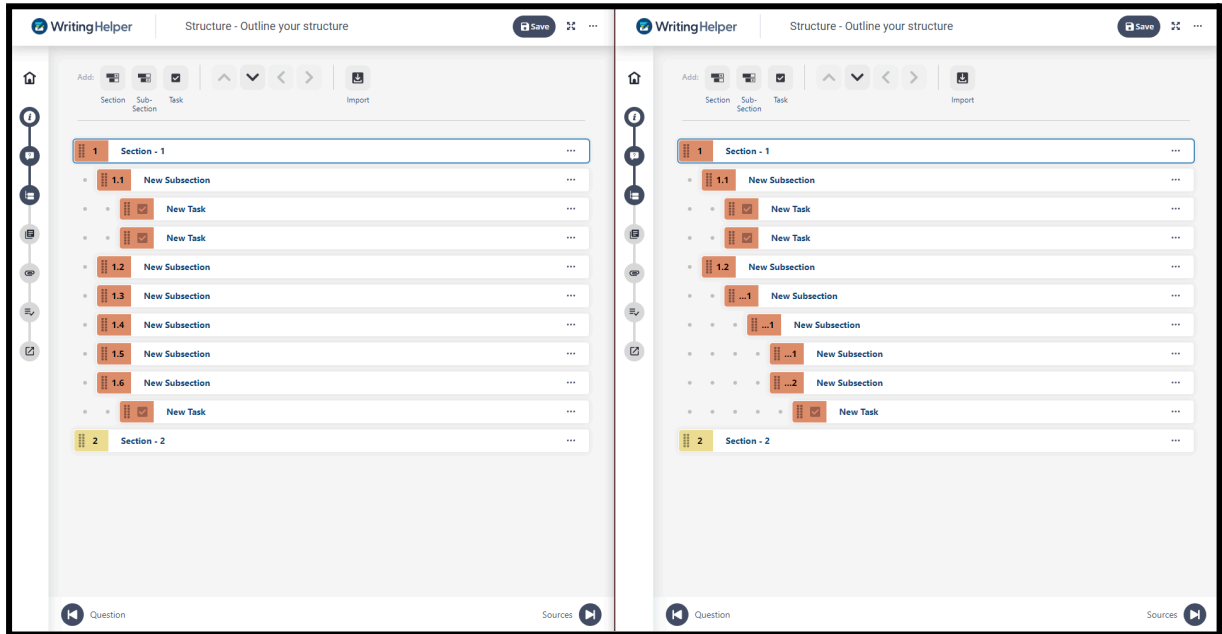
WritingHelper
Structure - Outline your structure
Save
···

Add: Section Sub-Section Task
Import

1 Section - 1 ···
1.1 New Subsection ···
New Task ···
New Task ···
1.2 New Subsection ···
1.3 New Subsection ···
1.4 New Subsection ···
1.5 New Subsection ···
1.6 New Subsection ···
New Task ···
2 Section - 2 ···

Question
Sources

WritingHelper
Structure - Outline your structure
Save
···

Add: Section Sub-Section Task
Import

1 Section - 1 ···
1.1 New Subsection ···
New Task ···
New Task ···
1.2 New Subsection ···
...1 New Subsection ···
...1 New Subsection ···
...1 New Subsection ···
...2 New Subsection ···
New Task ···
2 Section - 2 ···

Question
Sources